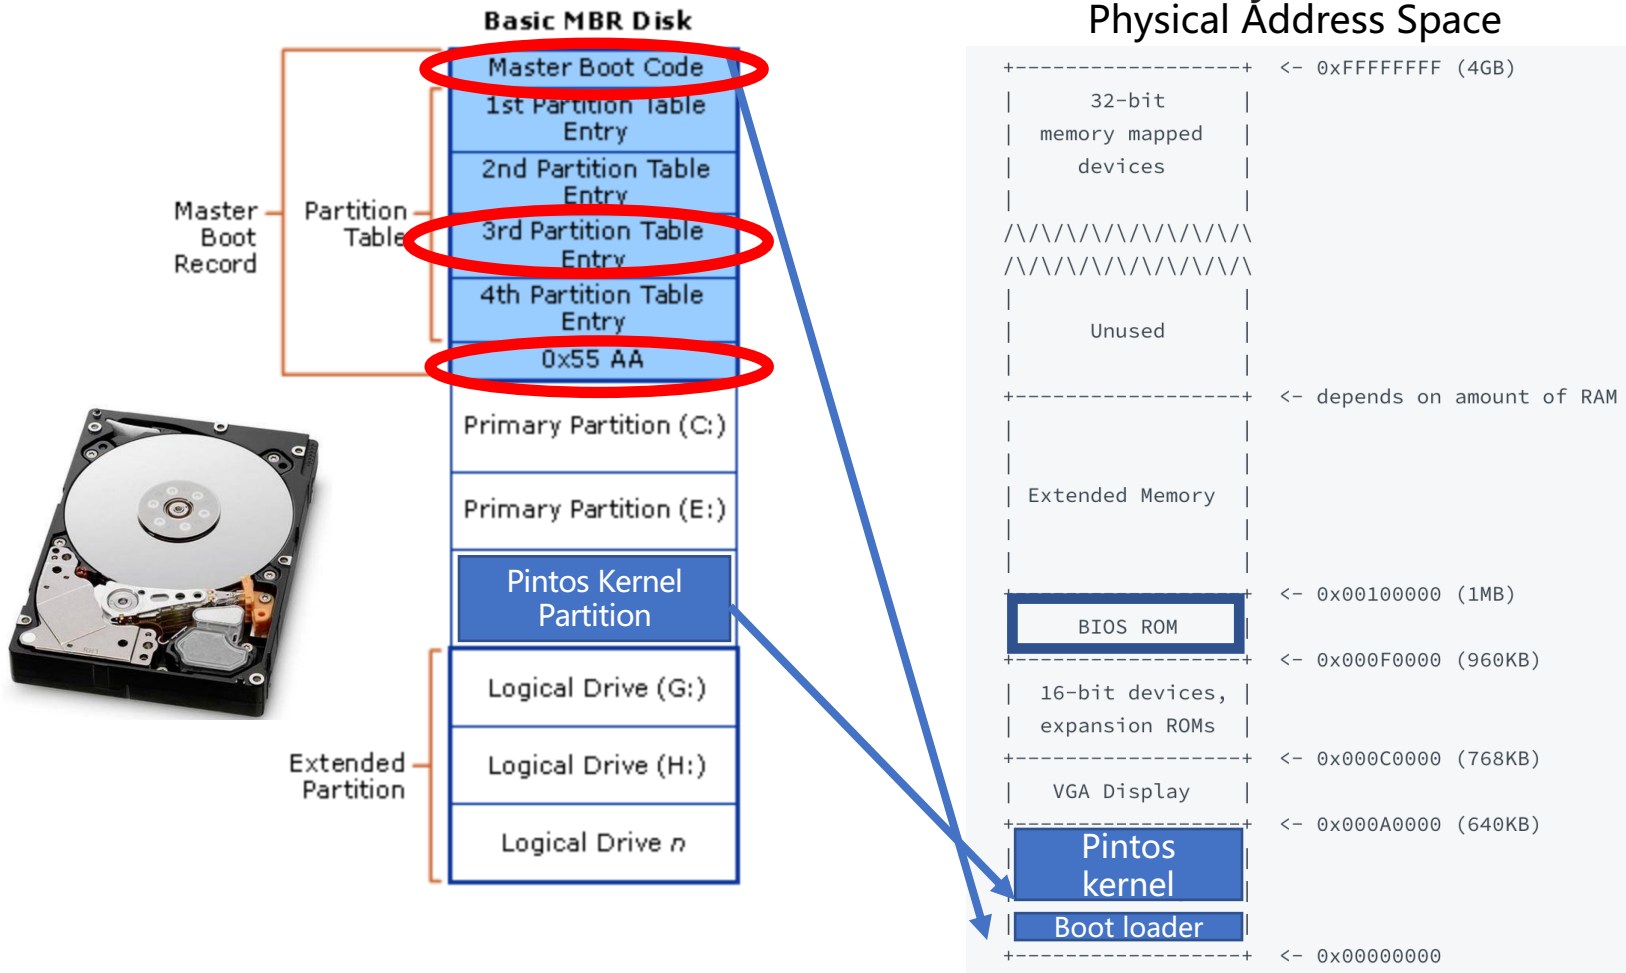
Basic MBR Disk

Master Boot Code
1st Partition Table Entry
2nd Partition Table Entry
3rd Partition Table Entry
4th Partition Table Entry
0x55 AA
Primary Partition (C:)
Primary Partition (E:)
Pintos Kernel Partition
Logical Drive (G:)
Logical Drive (H:)
Logical Drive n

Master Boot Record
Partition Table
Extended Partition

Physical Address Space

```
+------------------+  <- 0xFFFFFFFF (4GB)
|      32-bit      |
|  memory mapped   |
|     devices      |
|                  |
/\/\/\/\/\/\/\/\/\
/\/\/\/\/\/\/\/\/\
|                  |
|      Unused      |
|                  |
+------------------+  <- depends on amount of RAM
|                  |
|                  |
| Extended Memory  |
|                  |
|                  |
+------------------+  <- 0x00100000 (1MB)
|     BIOS ROM     |
+------------------+  <- 0x000F0000 (960KB)
|  16-bit devices, |
|  expansion ROMs  |
+------------------+  <- 0x000C0000 (768KB)
|   VGA Display    |
+------------------+  <- 0x000A0000 (640KB)
|  Pintos kernel   |
|   Boot loader    |
+------------------+  <- 0x00000000
```